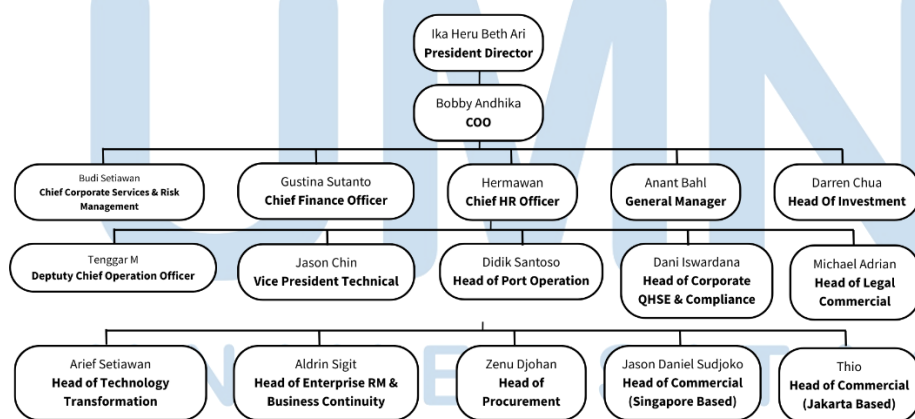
Ika Heru Beth Ari
President Director

Bobby Andhika
COO

Budi Setiawan
Chief Corporate Services & Risk Management

Gustina Sutanto
Chief Finance Officer

Hermawan
Chief HR Officer

Anant Bahl
General Manager

Darren Chua
Head Of Investment

Tenggar M
Deptuty Chief Operation Officer

Jason Chin
Vice President Technical

Didik Santoso
Head of Port Operation

Dani Iswardana
Head of Corporate QHSE & Compliance

Michael Adrian
Head of Legal Commercial

Arief Setiawan
Head of Technology Transformation

Aldrin Sigit
Head of Enterprise RM & Business Continuity

Zenu Djohan
Head of Procurement

Jason Daniel Sudjoko
Head of Commercial (Singapore Based)

Thio
Head of Commercial (Jakarta Based)